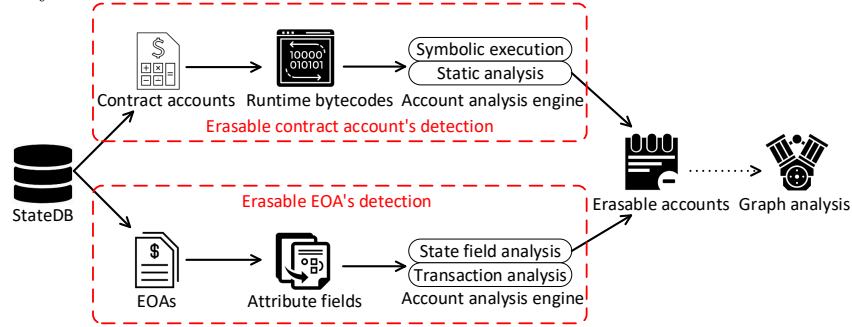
$
10000
010101
Symbolic execution
Static analysis
Contract accounts
Runtime bytecodes
Account analysis engine
Erasable contract account's detection
StateDB
Erasable EOA's detection
Erasable accounts
Graph analysis
$
State field analysis
Transaction analysis
EOAs
Attribute fields
Account analysis engine